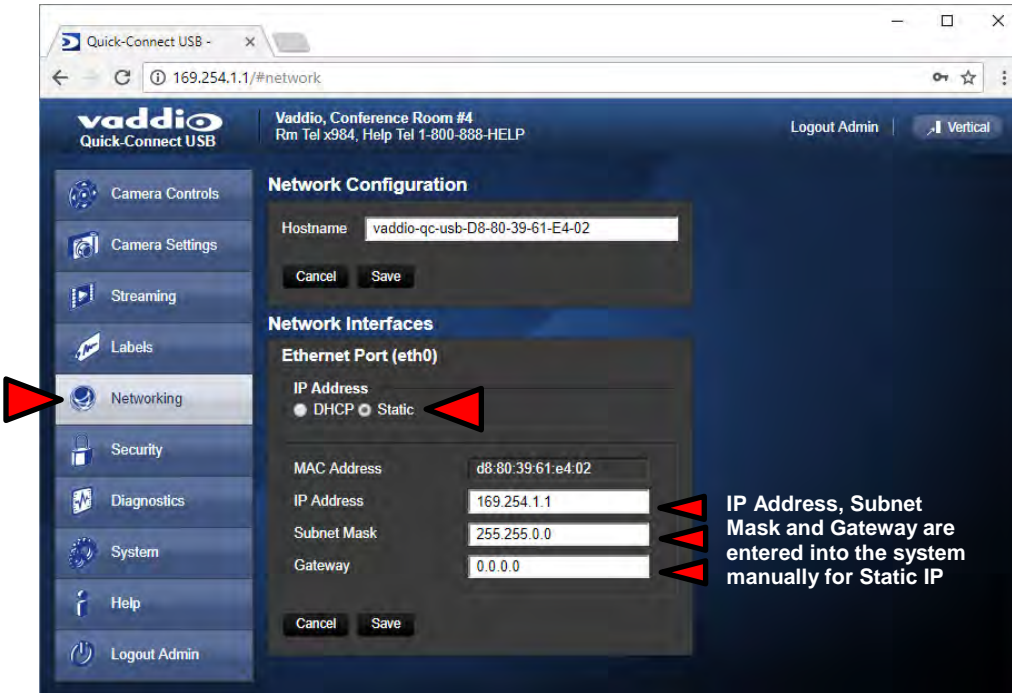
Quick-Connect USB -

169.254.1.1/#network

vaddio
Quick-Connect USB

Vaddio, Conference Room #4
Rm Tel x984, Help Tel 1-800-888-HELP

Logout Admin

Vertical

Camera Controls

Camera Settings

Streaming

Labels

Networking

Security

Diagnostics

System

Help

Logout Admin

Network Configuration

Hostname vaddio-qc-usb-D8-80-39-61-E4-02

Cancel Save

Network Interfaces

Ethernet Port (eth0)

IP Address
DHCP Static

| | |
|---|---|
| MAC Address | d8:80:39:61:e4:02 |
| IP Address | 169.254.1.1 |
| Subnet Mask | 255.255.0.0 |
| Gateway | 0.0.0.0 |

Cancel Save

IP Address, Subnet Mask and Gateway are entered into the system manually for Static IP